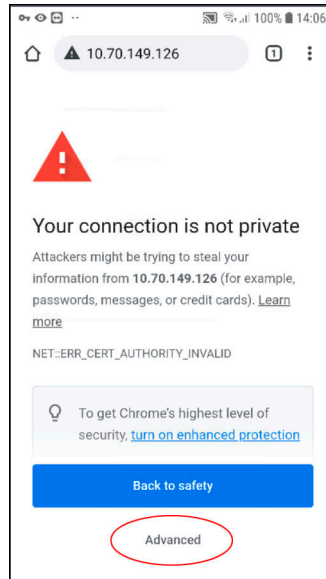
100% 14:06

10.70.149.126

1

Your connection is not private

Attackers might be trying to steal your information from 10.70.149.126 (for example, passwords, messages, or credit cards). Learn more

NET::ERR_CERT_AUTHORITY_INVALID

To get Chrome's highest level of security, turn on enhanced protection

Back to safety

Advanced